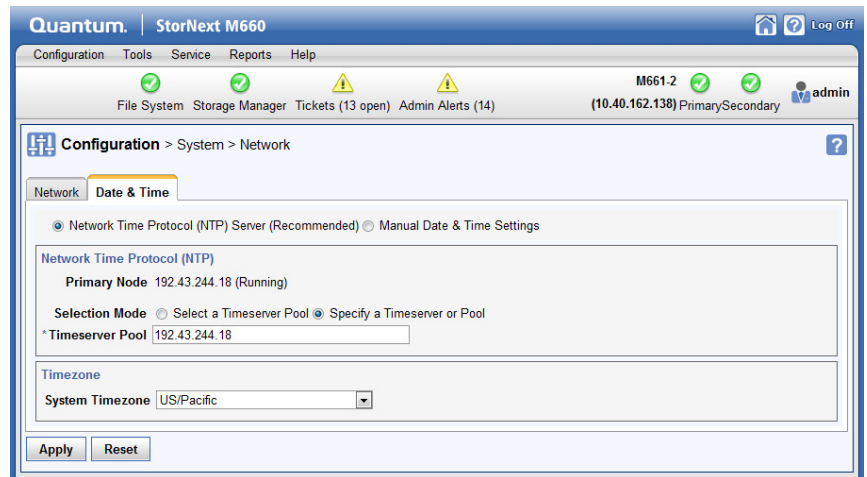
Quantum. | StorNext M660

Log Off

Configuration Tools Service Reports Help

File System Storage Manager Tickets (13 open) Admin Alerts (14)

M661-2
(10.40.162.138) Primary Secondary

admin

Configuration > System > Network

?

Network Date & Time

Network Time Protocol (NTP) Server (Recommended) Manual Date & Time Settings

Network Time Protocol (NTP)

Primary Node 192.43.244.18 (Running)

Selection Mode Select a Timeserver Pool Specify a Timeserver or Pool

*Timeserver Pool 192.43.244.18

Timezone

System Timezone US/Pacific

Apply Reset